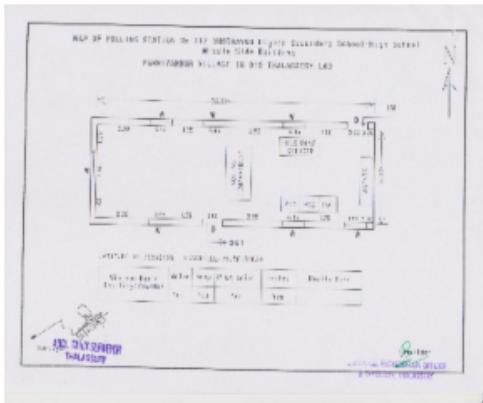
MAP OF POLLING STATION No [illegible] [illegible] Higher Secondary School-High School
Middle Side Building
PANNIYANNUR VILLAGE IN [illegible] THALASSERY LAC

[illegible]

ENTRY

EXIT

N

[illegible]

| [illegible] | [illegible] | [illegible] | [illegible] | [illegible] | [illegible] |
|---|---|---|---|---|---|
| | Yes | Yes | Yes | Yes | |

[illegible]
THALASSERY

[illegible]
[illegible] OFFICER
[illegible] THALASSERY